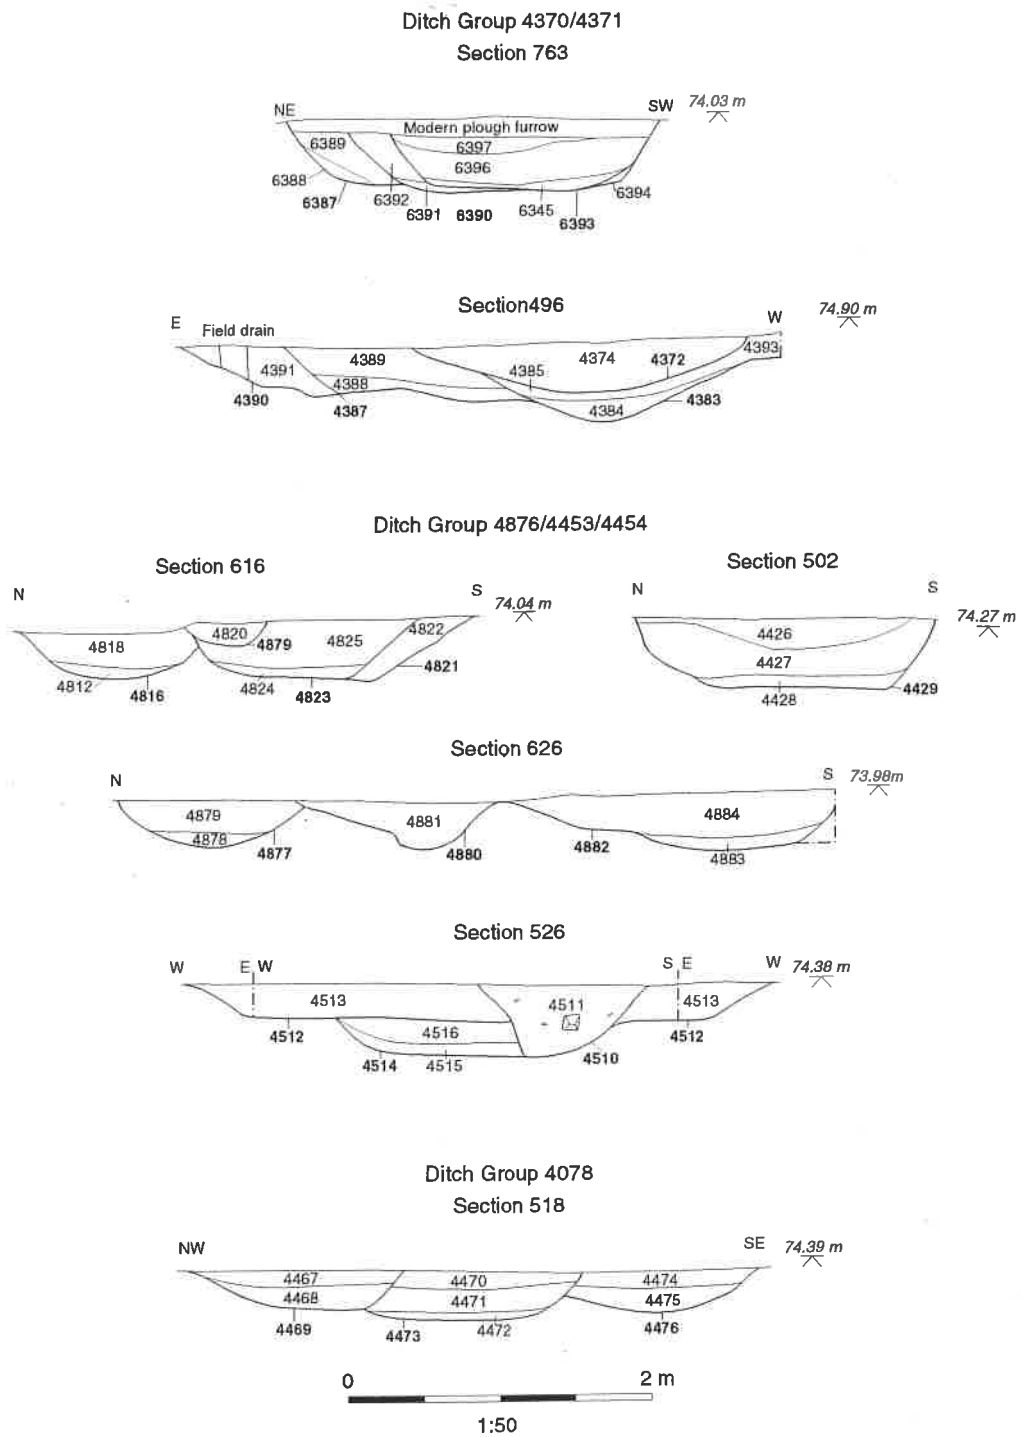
Ditch Group 4370/4371
Section 763

NE SW 74.03 m
Modern plough furrow
6389 6397
6396
6388
6387 6392 6391 6390 6345 6393 6394

Section496

E W 74.90 m
Field drain
4389 4374 4372 4393
4391 4385
4388
4390 4387 4384 4383

Ditch Group 4876/4453/4454

Section 616

N S 74.04 m
4820 4822
4818 4879 4825
4821
4812 4816 4824 4823

Section 502

N S 74.27 m
4426
4427
4428 4429

Section 626

N S 73.98m
4879 4884
4881
4878
4877 4880 4882 4883

Section 526

W E W S E W 74.38 m
4513 4511 4513
4512 4516 4512
4514 4515 4510

Ditch Group 4078
Section 518

NW SE 74.39 m
4467 4470 4474
4468 4471 4475
4469 4473 4472 4476

0 2 m
1:50